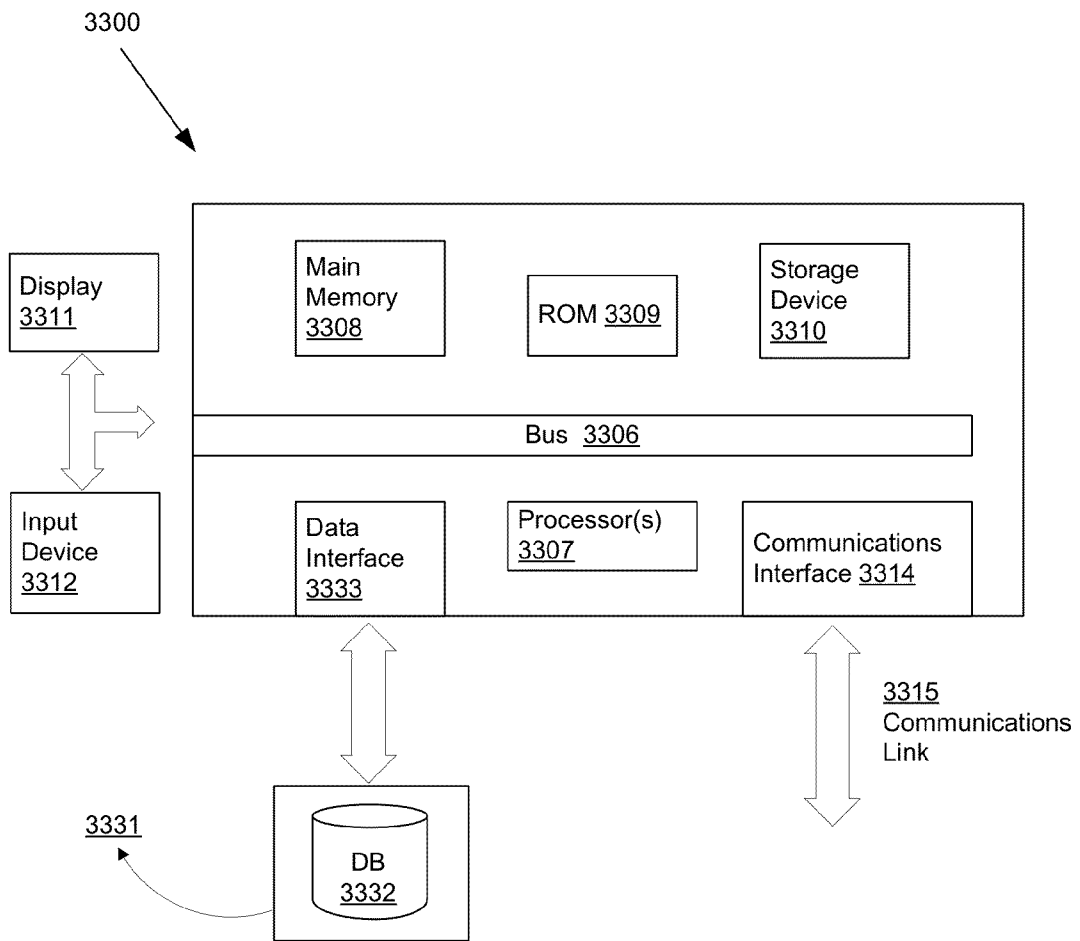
3300

Display
3311

Main Memory
3308

ROM 3309

Storage Device
3310

Bus 3306

Input Device
3312

Data Interface
3333

Processor(s)
3307

Communications Interface 3314

3315
Communications Link

3331

DB
3332